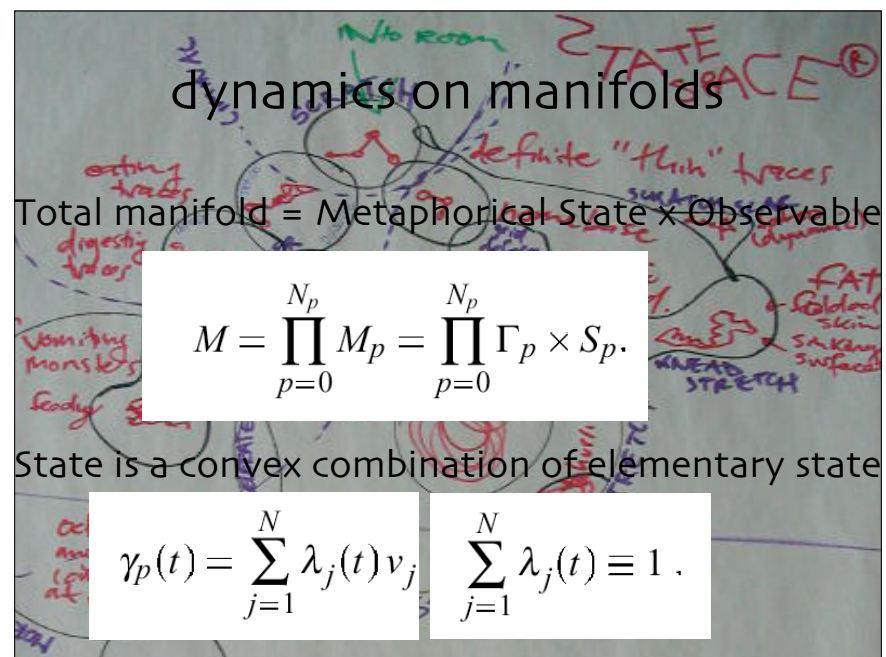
dynamics on manifolds

Total manifold = Metaphorical State x Observable

$M = \prod_{p=0}^{N_p} M_p = \prod_{p=0}^{N_p} \Gamma_p \times S_p.$

State is a convex combination of elementary state

$\gamma_p(t) = \sum_{j=1}^{N} \lambda_j(t) v_j$ $\sum_{j=1}^{N} \lambda_j(t) \equiv 1$ .

w/o room

STATE SPACE®

definite "thin" traces

eating traces

digesting traces

FAT

Vomiting Monsters

feeding

STRETCH